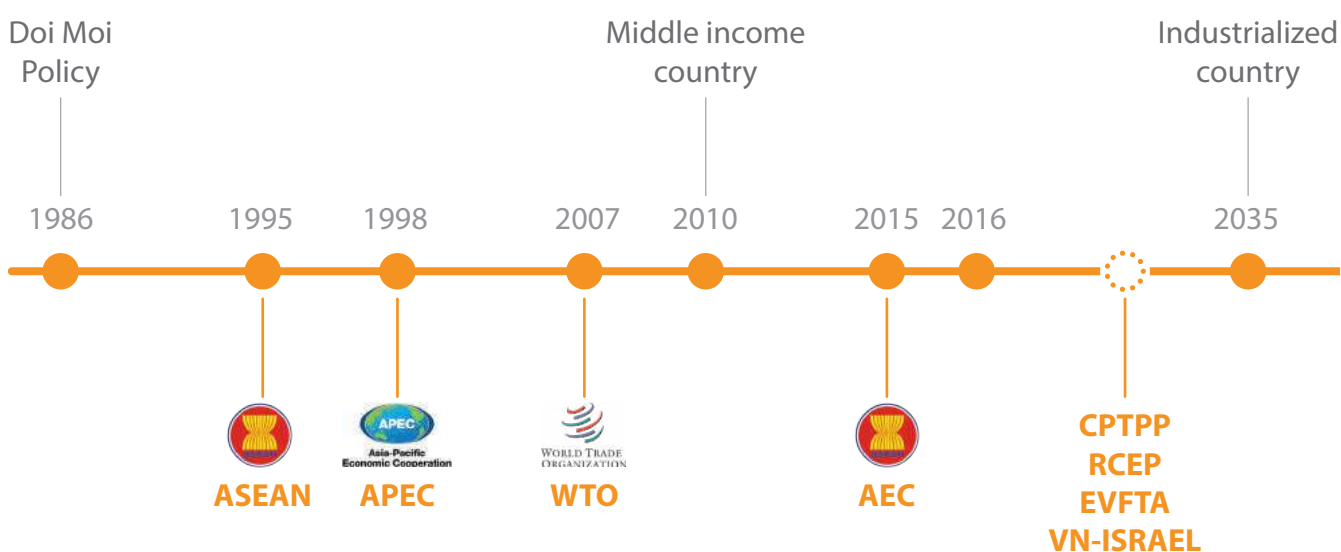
Doi Moi Policy

Middle income country

Industrialized country

1986 1995 1998 2007 2010 2015 2016 2035

APEC
Asia-Pacific Economic Cooperation

WORLD TRADE ORGANIZATION

ASEAN APEC WTO AEC

CPTPP
RCEP
EVFTA
VN-ISRAEL